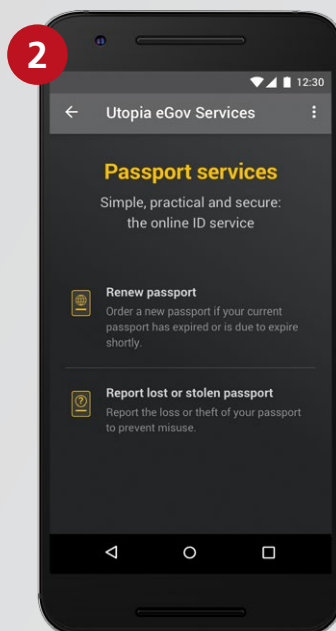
2

12:30

Utopia eGov Services

Passport services

Simple, practical and secure: the online ID service

Renew passport
Order a new passport if your current passport has expired or is due to expire shortly.

Report lost or stolen passport
Report the loss or theft of your passport to prevent misuse.